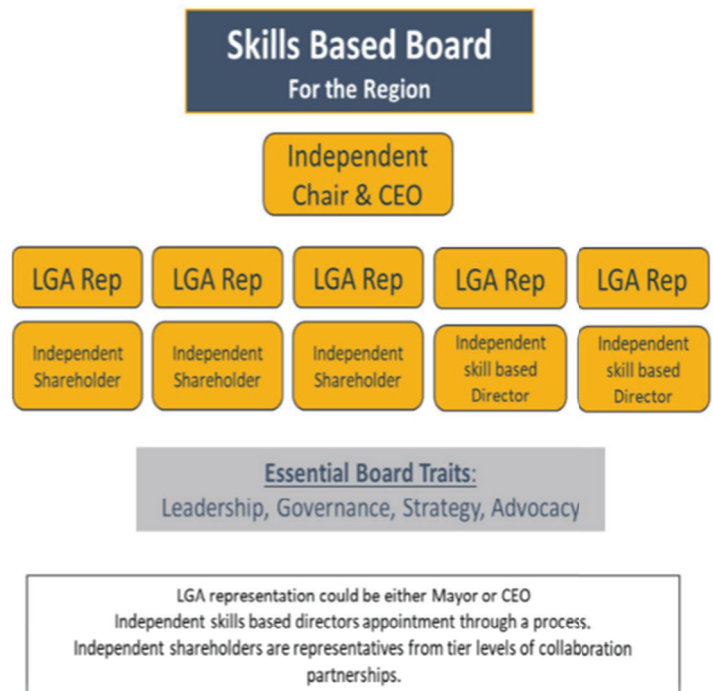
Skills Based Board
For the Region

Independent Chair & CEO

LGA Rep

LGA Rep

LGA Rep

LGA Rep

LGA Rep

Independent Shareholder

Independent Shareholder

Independent Shareholder

Independent skill based Director

Independent skill based Director

Essential Board Traits:
Leadership, Governance, Strategy, Advocacy

LGA representation could be either Mayor or CEO
Independent skills based directors appointment through a process.
Independent shareholders are representatives from tier levels of collaboration partnerships.